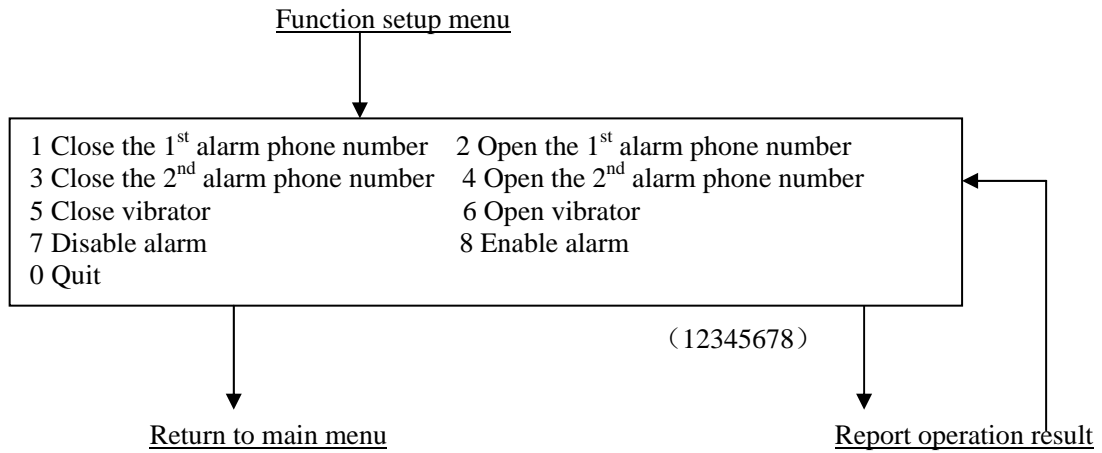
Function setup menu

1 Close the 1$^{st}$ alarm phone number 2 Open the 1$^{st}$ alarm phone number
3 Close the 2$^{nd}$ alarm phone number 4 Open the 2$^{nd}$ alarm phone number
5 Close vibrator 6 Open vibrator
7 Disable alarm 8 Enable alarm
0 Quit

（12345678）

Return to main menu

Report operation result